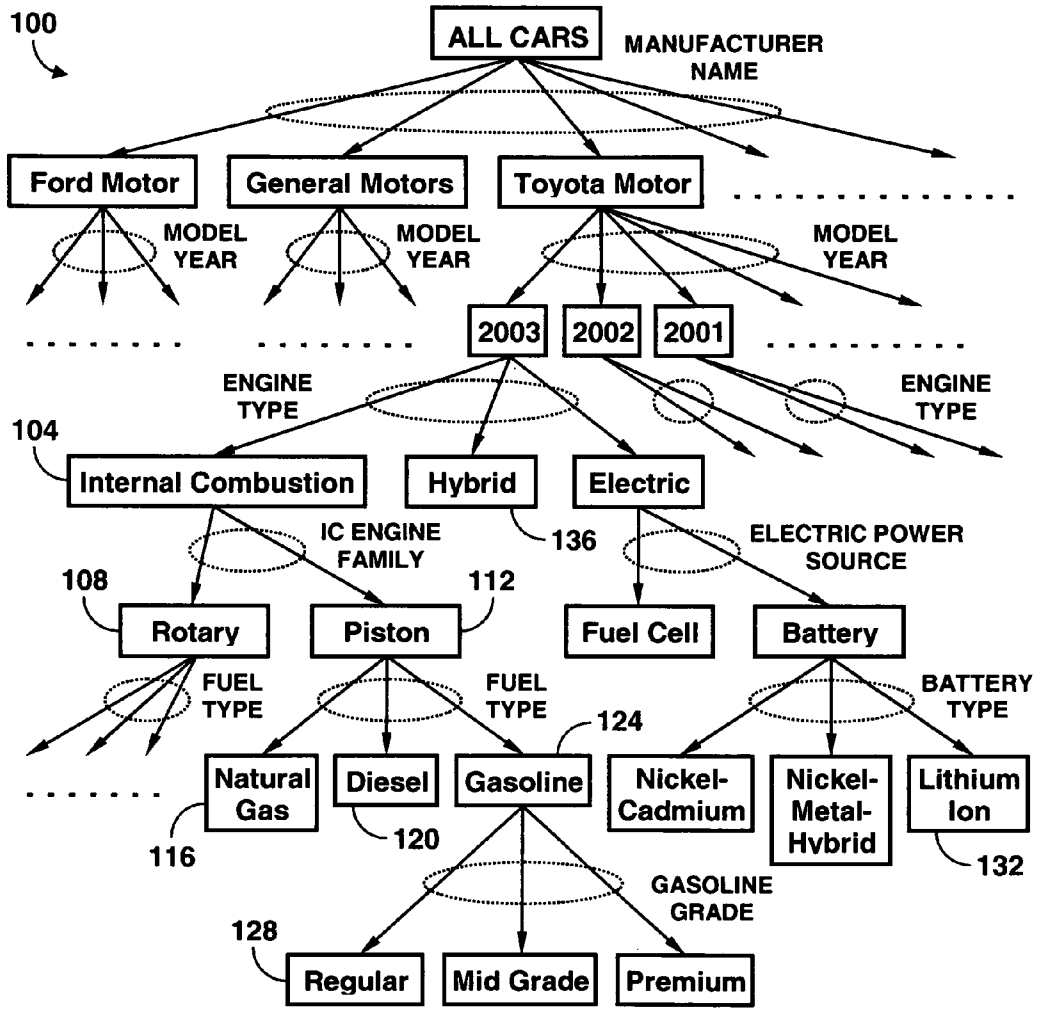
100

ALL CARS

MANUFACTURER NAME

Ford Motor

General Motors

Toyota Motor

MODEL YEAR

MODEL YEAR

MODEL YEAR

2003

2002

2001

ENGINE TYPE

ENGINE TYPE

104

Internal Combustion

Hybrid

Electric

136

IC ENGINE FAMILY

ELECTRIC POWER SOURCE

108

112

Rotary

Piston

Fuel Cell

Battery

FUEL TYPE

FUEL TYPE

BATTERY TYPE

124

Natural Gas

Diesel

Gasoline

Nickel-Cadmium

Nickel-Metal-Hybrid

Lithium Ion

116

120

132

GASOLINE GRADE

128

Regular

Mid Grade

Premium